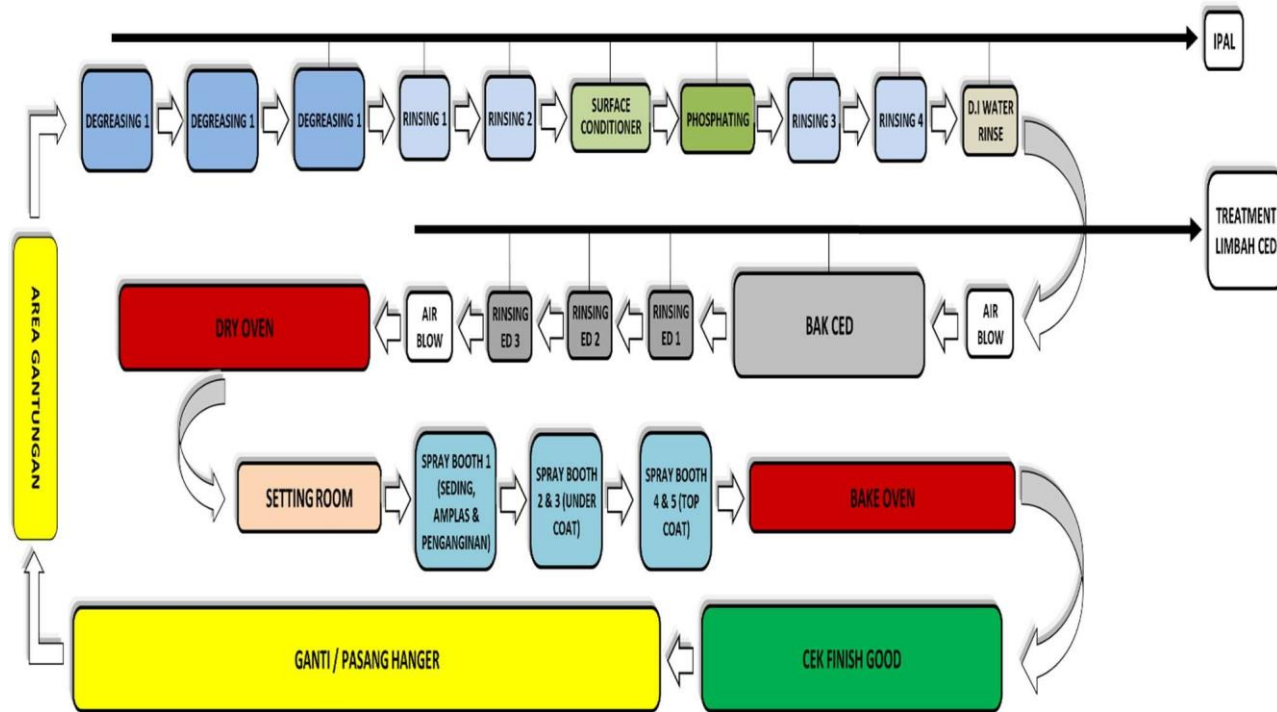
IPAL

DEGREASING 1
DEGREASING 1
DEGREASING 1
RINSING 1
RINSING 2
SURFACE CONDITIONER
PHOSPHATING
RINSING 3
RINSING 4
D.I WATER RINSE

TREATMENT LIMBAH CED

AREA GANTUNGAN

DRY OVEN
AIR BLOW
RINSING ED 3
RINSING ED 2
RINSING ED 1
BAK CED
AIR BLOW

SETTING ROOM
SPRAY BOOTH 1 (SEDING, AMPLAS & PENGANGINAN)
SPRAY BOOTH 2 & 3 (UNDER COAT)
SPRAY BOOTH 4 & 5 (TOP COAT)
BAKE OVEN

GANTI / PASANG HANGER
CEK FINISH GOOD